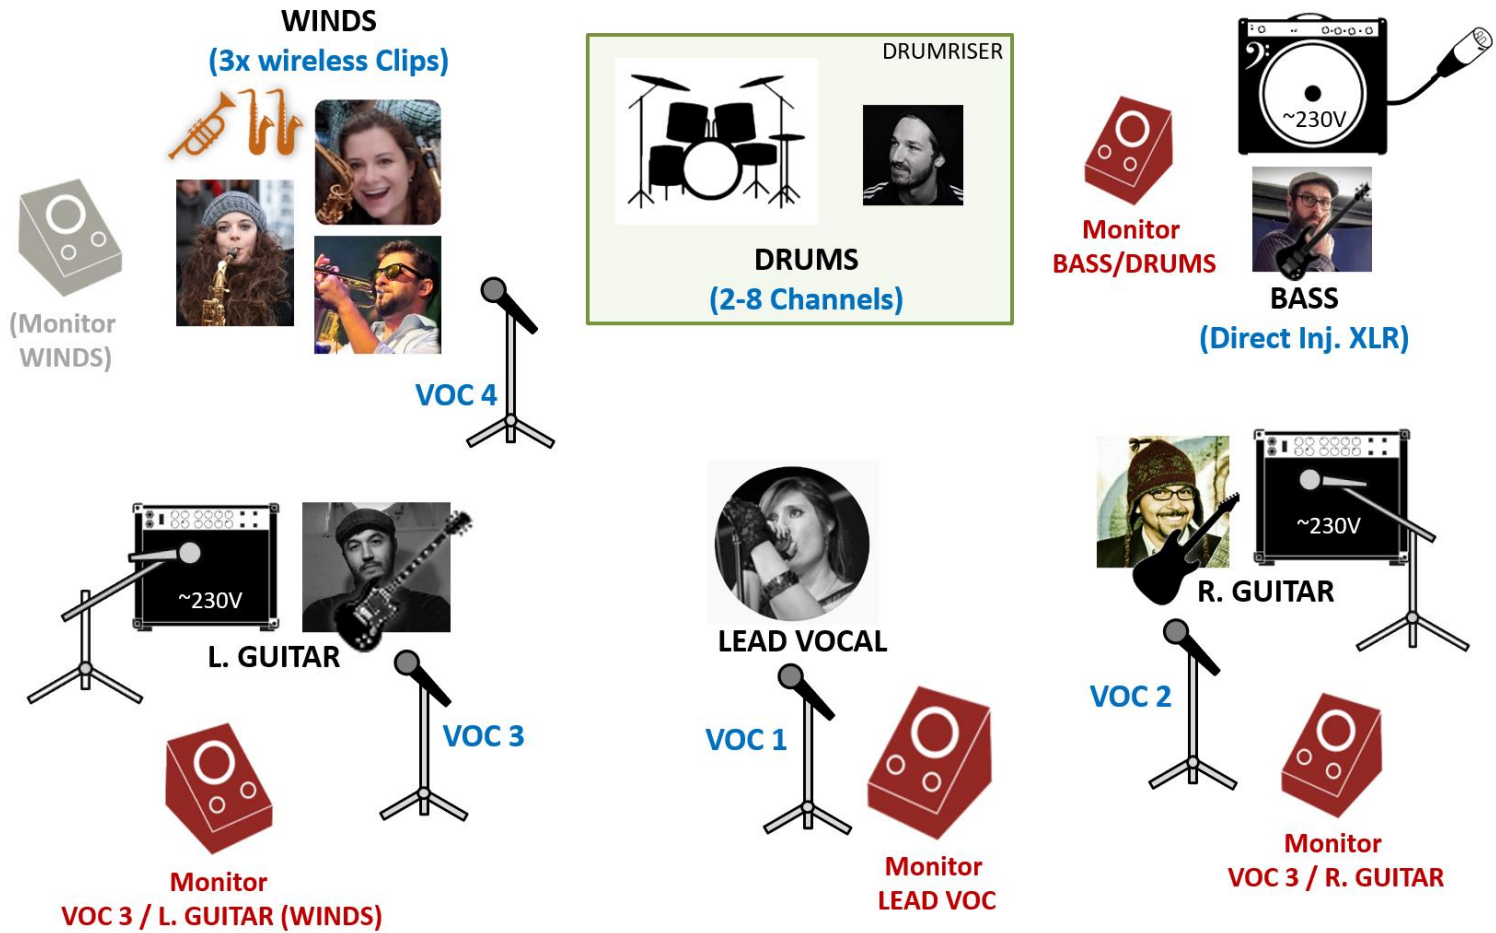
WINDS
(3x wireless Clips)

(Monitor
WINDS)

DRUMRISER

DRUMS
(2-8 Channels)

~230V

Monitor
BASS/DRUMS

BASS
(Direct Inj. XLR)

VOC 4

~230V

L. GUITAR

VOC 3

LEAD VOCAL

VOC 1

~230V

R. GUITAR

VOC 2

Monitor
VOC 3 / L. GUITAR (WINDS)

Monitor
LEAD VOC

Monitor
VOC 3 / R. GUITAR